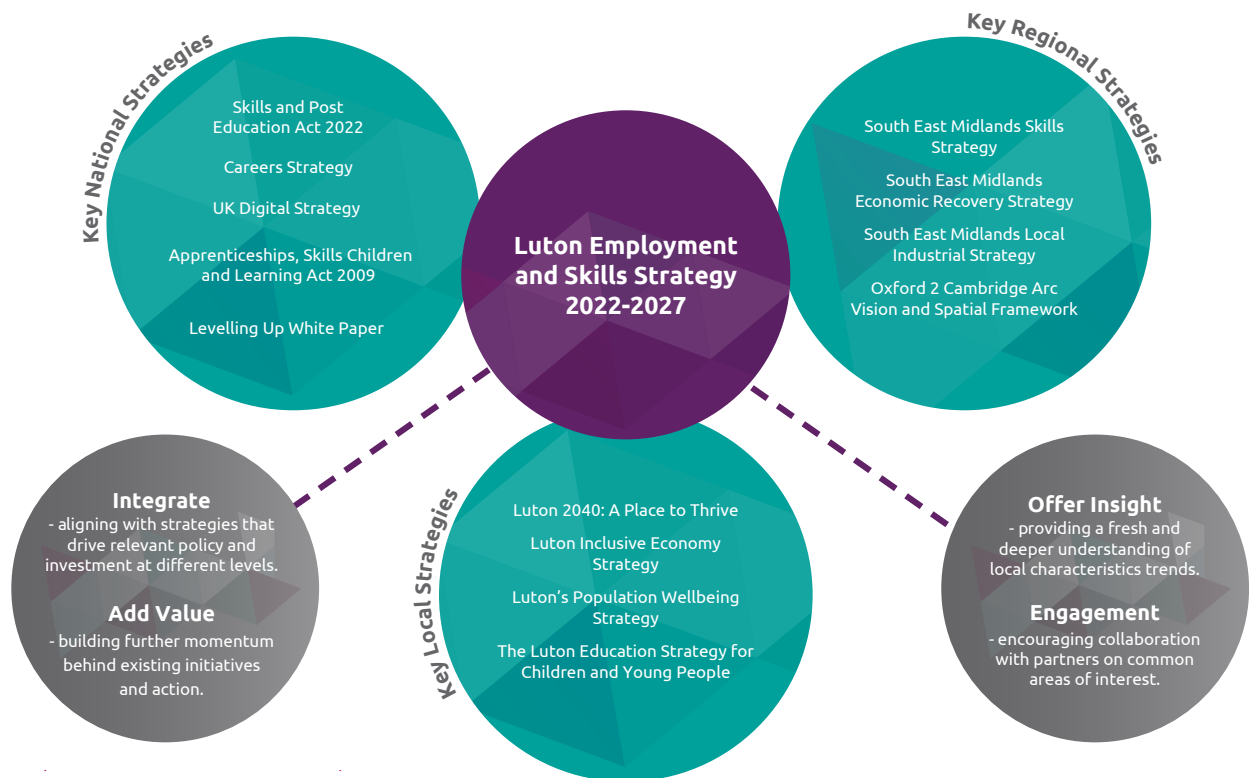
Key National Strategies

Skills and Post Education Act 2022

Careers Strategy

UK Digital Strategy

Apprenticeships, Skills Children and Learning Act 2009

Levelling Up White Paper

Luton Employment and Skills Strategy 2022-2027

Key Regional Strategies

South East Midlands Skills Strategy

South East Midlands Economic Recovery Strategy

South East Midlands Local Industrial Strategy

Oxford 2 Cambridge Arc Vision and Spatial Framework

Integrate
- aligning with strategies that drive relevant policy and investment at different levels.

Add Value
- building further momentum behind existing initiatives and action.

Key Local Strategies

Luton 2040: A Place to Thrive

Luton Inclusive Economy Strategy

Luton's Population Wellbeing Strategy

The Luton Education Strategy for Children and Young People

Offer Insight
- providing a fresh and deeper understanding of local characteristics trends.

Engagement
- encouraging collaboration with partners on common areas of interest.